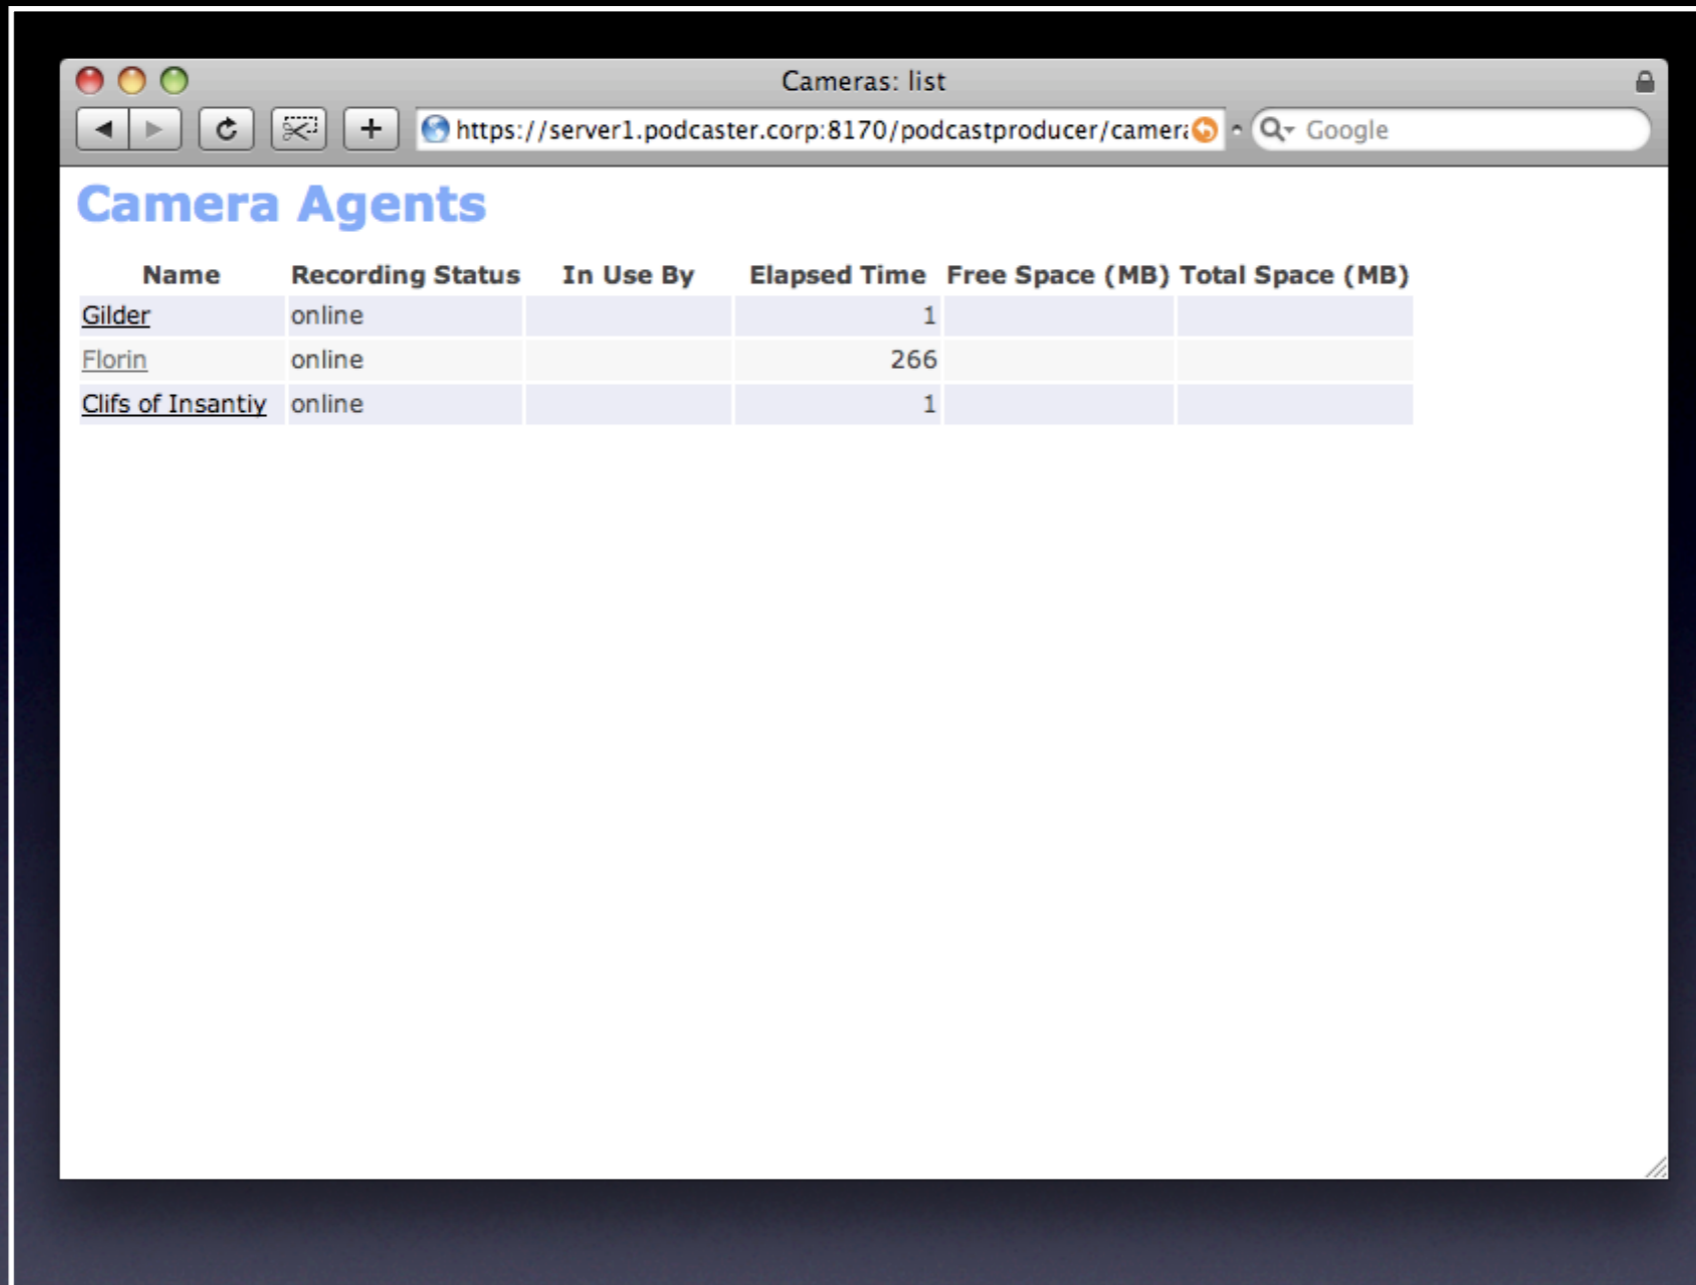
Cameras: list

https://server1.podcaster.corp:8170/podcastproducer/camer

Google

Camera Agents

| Name | Recording Status | In Use By | Elapsed Time | Free Space (MB) | Total Space (MB) |
|---|---|---|---|---|---|
| Gilder | online | | 1 | | |
| Florin | online | | 266 | | |
| Clifs of Insantiy | online | | 1 | | |